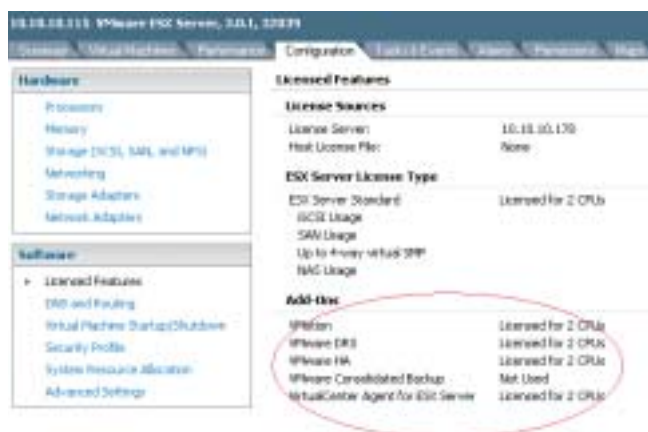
10.10.10.111 VMware ESX Server, 3.0.1, 32039

Summary | Virtual Machines | Performance | Configuration | Tasks & Events | Alarms | Permissions | Maps

Hardware
Processors
Memory
Storage (SCSI, SAN, and NFS)
Networking
Storage Adapters
Network Adapters

Software
Licensed Features
DNS and Routing
Virtual Machine Startup/Shutdown
Security Profile
System Resource Allocation
Advanced Settings

Licensed Features

License Sources

| | |
|---|---|
| License Server: | 10.10.10.170 |
| Host License File: | None |

ESX Server License Type

| | |
|---|---|
| ESX Server Standard | Licensed for 2 CPUs |
| iSCSI Usage | |
| SAN Usage | |
| Up to 4-way virtual SMP | |
| NAS Usage | |

Add-ons

| | |
|---|---|
| VMotion | Licensed for 2 CPUs |
| VMware DRS | Licensed for 2 CPUs |
| VMware HA | Licensed for 2 CPUs |
| VMware Consolidated Backup | Not Used |
| VirtualCenter Agent for ESX Server | Licensed for 2 CPUs |